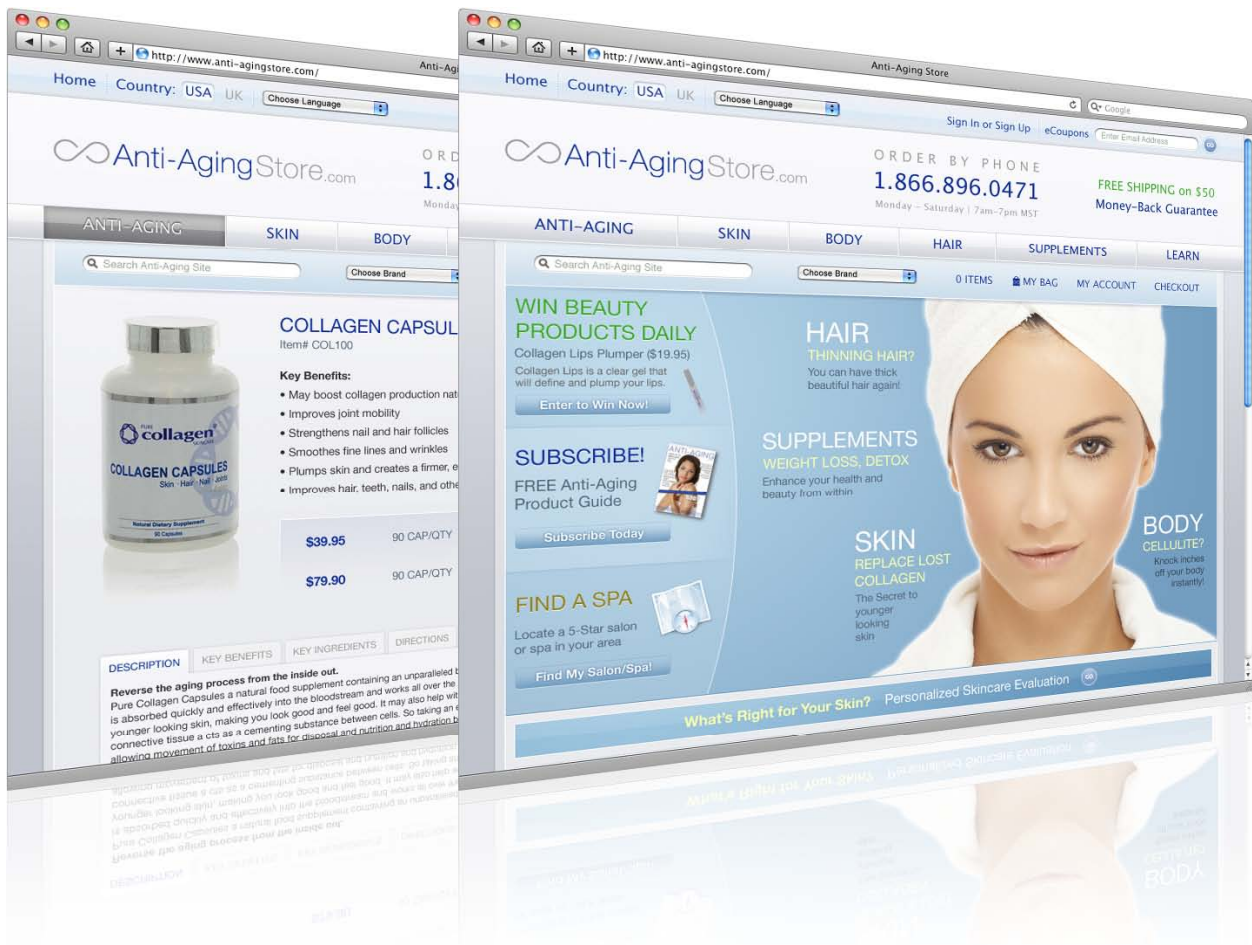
http://www.anti-agingstore.com/
Anti-Ag
Home Country: USA UK Choose Language
Anti-AgingStore.com
ORD
1.86
Monday
ANTI-AGING SKIN BODY
Search Anti-Aging Site
Choose Brand
COLLAGEN CAPSUL
Item# COL100
Key Benefits:
• May boost collagen production nat
• Improves joint mobility
• Strengthens nail and hair follicles
• Smoothes fine lines and wrinkles
• Plumps skin and creates a firmer, e
• Improves hair, teeth, nails, and othe
PURE collagen
COLLAGEN CAPSULES
Skin · Hair · Nail · Joints
Natural Dietary Supplement
$39.95 90 CAP/QTY
$79.90 90 CAP/QTY
DESCRIPTION KEY BENEFITS KEY INGREDIENTS DIRECTIONS
Reverse the aging process from the inside out.
Pure Collagen Capsules a natural food supplement containing an unparalleled b
is absorbed quickly and effectively into the bloodstream and works all over the
younger looking skin, making you look good and feel good. It may also help wit
connective tissue a cts as a cementing substance between cells. So taking an e
allowing movement of toxins and fats for disposal and nutrition and hydration b

http://www.anti-agingstore.com/
Anti-Aging Store
Google
Home Country: USA UK Choose Language
Sign In or Sign Up eCoupons Enter Email Address
Anti-AgingStore.com
ORDER BY PHONE
1.866.896.0471
Monday – Saturday | 7am–7pm MST
FREE SHIPPING on $50
Money-Back Guarantee
ANTI-AGING SKIN BODY HAIR SUPPLEMENTS LEARN
Search Anti-Aging Site
Choose Brand
0 ITEMS MY BAG MY ACCOUNT CHECKOUT
WIN BEAUTY PRODUCTS DAILY
Collagen Lips Plumper ($19.95)
Collagen Lips is a clear gel that will define and plump your lips.
Enter to Win Now!
SUBSCRIBE!
FREE Anti-Aging Product Guide
Subscribe Today
FIND A SPA
Locate a 5-Star salon or spa in your area
Find My Salon/Spa!
HAIR
THINNING HAIR?
You can have thick beautiful hair again!
SUPPLEMENTS
WEIGHT LOSS, DETOX
Enhance your health and beauty from within
SKIN
REPLACE LOST COLLAGEN
The Secret to younger looking skin
BODY
CELLULITE?
Knock inches off your body instantly!
What's Right for Your Skin? Personalized Skincare Evaluation